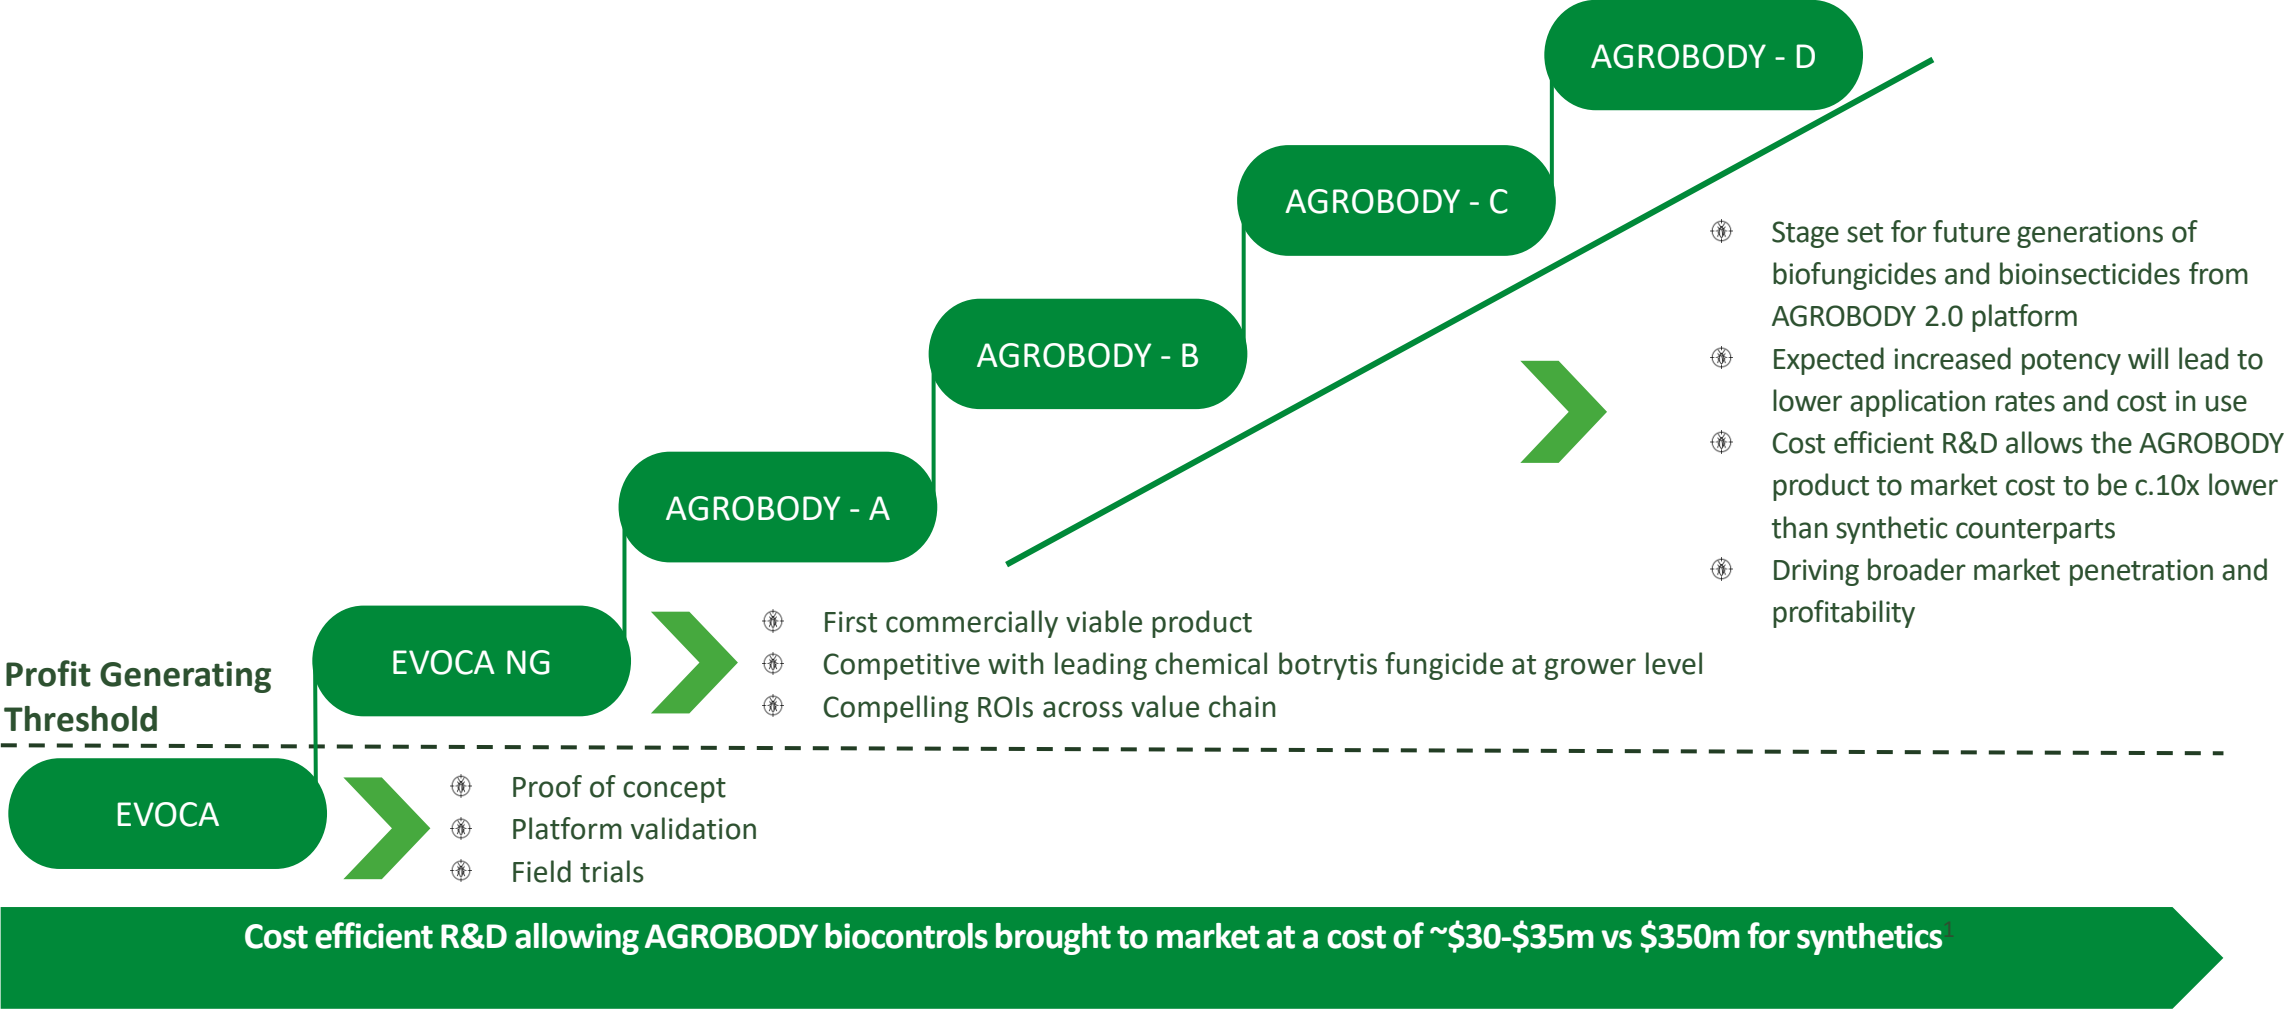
AGROBODY - D

AGROBODY - C

AGROBODY - B

AGROBODY - A

EVOCA NG

EVOCA

Stage set for future generations of biofungicides and bioinsecticides from AGROBODY 2.0 platform
Expected increased potency will lead to lower application rates and cost in use
Cost efficient R&D allows the AGROBODY product to market cost to be c.10x lower than synthetic counterparts
Driving broader market penetration and profitability

First commercially viable product
Competitive with leading chemical botrytis fungicide at grower level
Compelling ROIs across value chain

Profit Generating Threshold

Proof of concept
Platform validation
Field trials

Cost efficient R&D allowing AGROBODY biocontrols brought to market at a cost of ~\$30-\$35m vs \$350m for synthetics$^1$